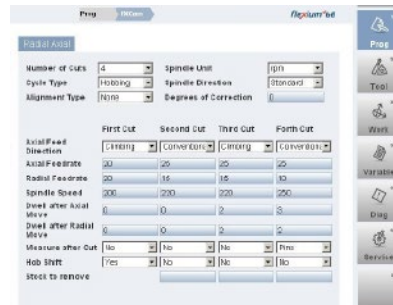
Prog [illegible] flexium+68

Radial Axial

Number of Cuts 4
Cycle Type Hobbing
Alignment Type None
Spindle Unit rpm
Spindle Direction Standard
Degrees of Correction 0

| | First Cut | Second Cut | Third Cut | Forth Cut |
|---|---|---|---|---|
| Axial Feed Direction | Climbing | Conventiona | Climbing | Conventiona |
| Axial Feedrate | 30 | 25 | 25 | 25 |
| Radial Feedrate | 20 | 15 | 15 | 10 |
| Spindle Speed | 200 | 220 | 220 | 250 |
| Dwell after Axial Move | 0 | 0 | 2 | 3 |
| Dwell after Radial Move | 0 | 0 | 2 | 2 |
| Measure after Cut | No | No | No | Pins |
| Hob Shift | Yes | No | No | No |
| Stock to remove | | | | |

Prog
Tool
Work
Variable
Diag
Service